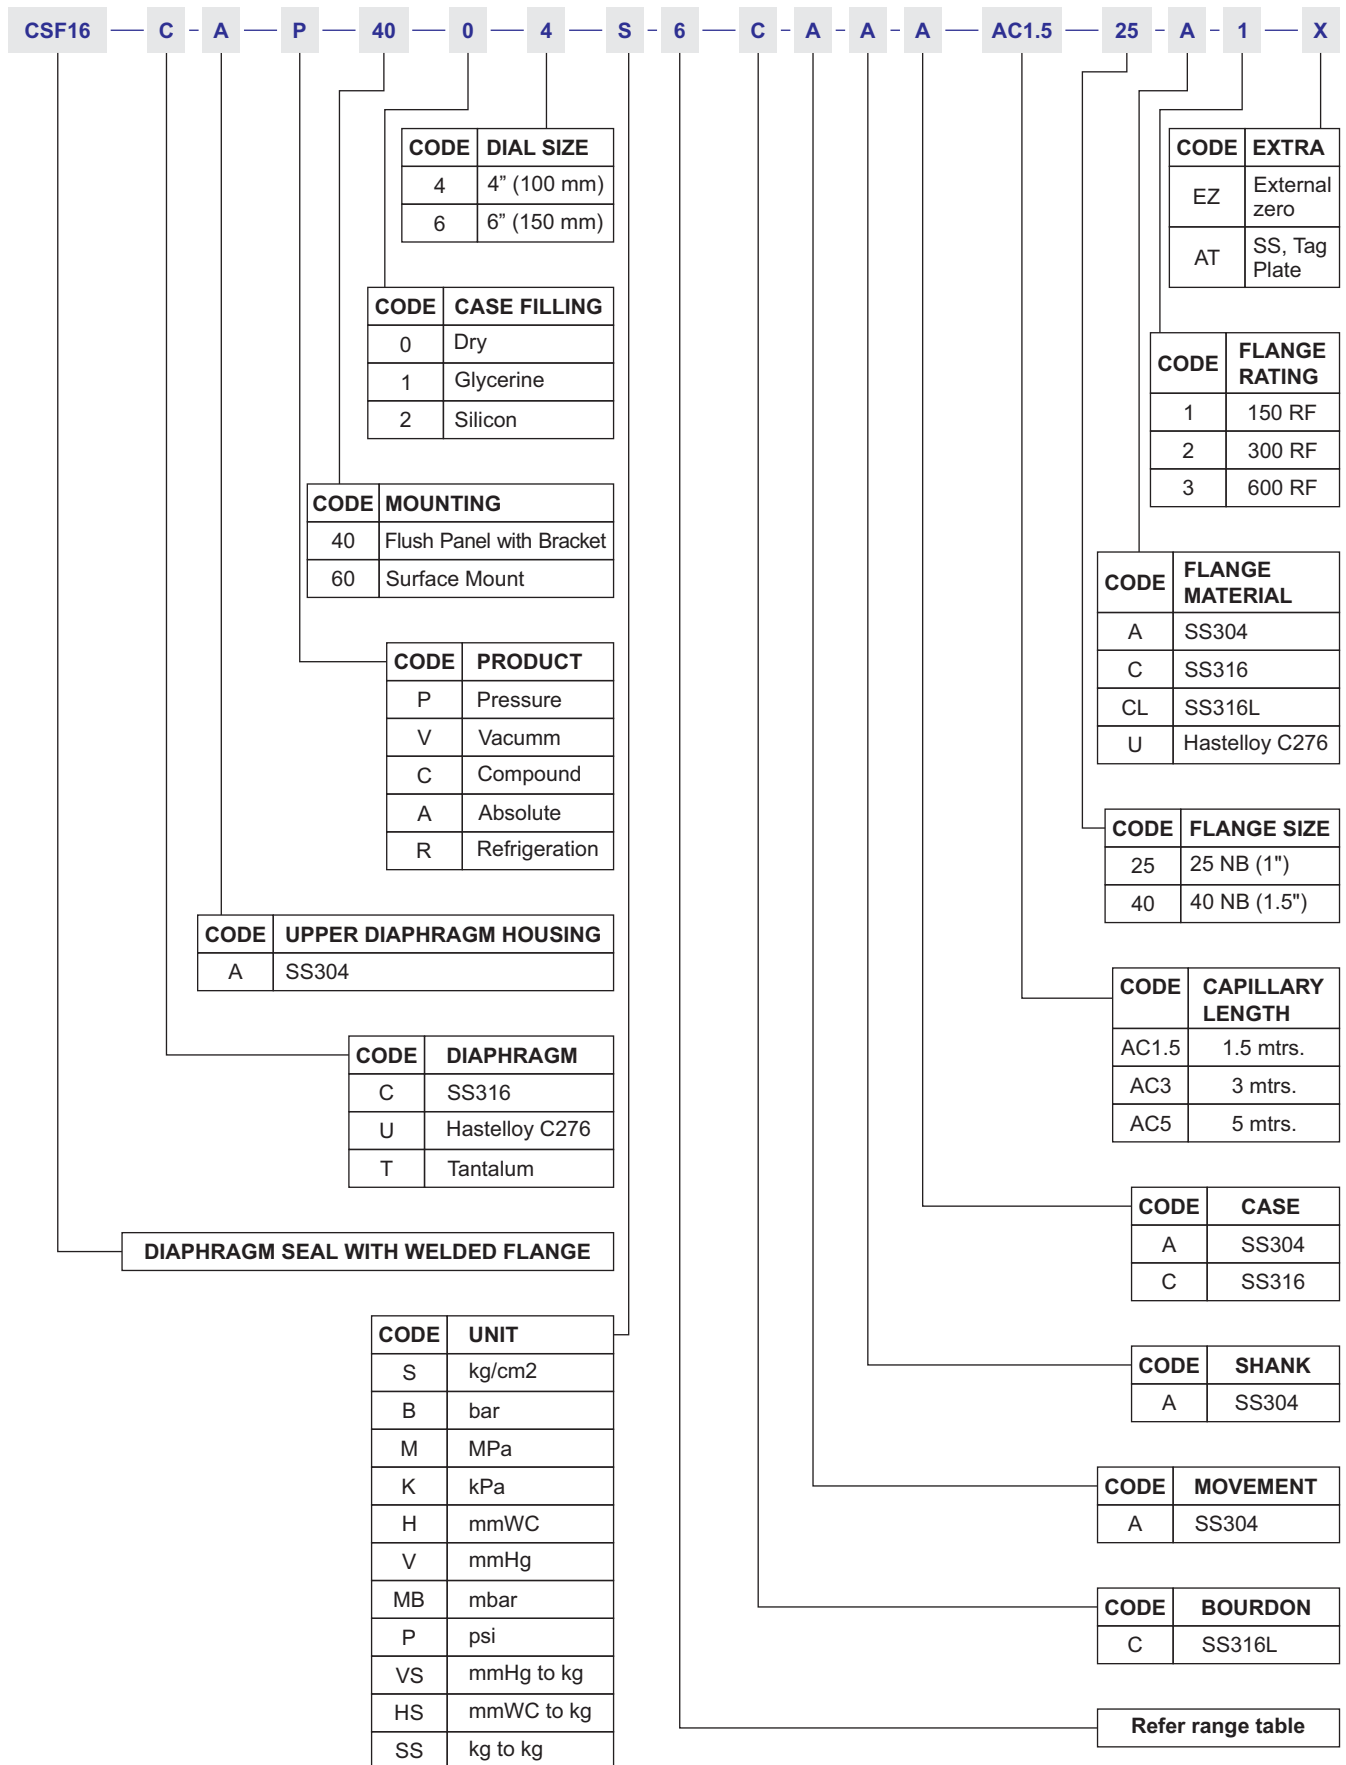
CSF16 — C - A — P — 40 — 0 — 4 — S - 6 — C - A - A - A — AC1.5 — 25 - A - 1 — X

| CODE | DIAL SIZE |
|---|---|
| 4 | 4" (100 mm) |
| 6 | 6" (150 mm) |

| CODE | CASE FILLING |
|---|---|
| 0 | Dry |
| 1 | Glycerine |
| 2 | Silicon |

| CODE | MOUNTING |
|---|---|
| 40 | Flush Panel with Bracket |
| 60 | Surface Mount |

| CODE | PRODUCT |
|---|---|
| P | Pressure |
| V | Vacumm |
| C | Compound |
| A | Absolute |
| R | Refrigeration |

| CODE | UPPER DIAPHRAGM HOUSING |
|---|---|
| A | SS304 |

| CODE | DIAPHRAGM |
|---|---|
| C | SS316 |
| U | Hastelloy C276 |
| T | Tantalum |

DIAPHRAGM SEAL WITH WELDED FLANGE

| CODE | UNIT |
|---|---|
| S | kg/cm2 |
| B | bar |
| M | MPa |
| K | kPa |
| H | mmWC |
| V | mmHg |
| MB | mbar |
| P | psi |
| VS | mmHg to kg |
| HS | mmWC to kg |
| SS | kg to kg |

| CODE | EXTRA |
|---|---|
| EZ | External zero |
| AT | SS, Tag Plate |

| CODE | FLANGE RATING |
|---|---|
| 1 | 150 RF |
| 2 | 300 RF |
| 3 | 600 RF |

| CODE | FLANGE MATERIAL |
|---|---|
| A | SS304 |
| C | SS316 |
| CL | SS316L |
| U | Hastelloy C276 |

| CODE | FLANGE SIZE |
|---|---|
| 25 | 25 NB (1") |
| 40 | 40 NB (1.5") |

| CODE | CAPILLARY LENGTH |
|---|---|
| AC1.5 | 1.5 mtrs. |
| AC3 | 3 mtrs. |
| AC5 | 5 mtrs. |

| CODE | CASE |
|---|---|
| A | SS304 |
| C | SS316 |

| CODE | SHANK |
|---|---|
| A | SS304 |

| CODE | MOVEMENT |
|---|---|
| A | SS304 |

| CODE | BOURDON |
|---|---|
| C | SS316L |

Refer range table